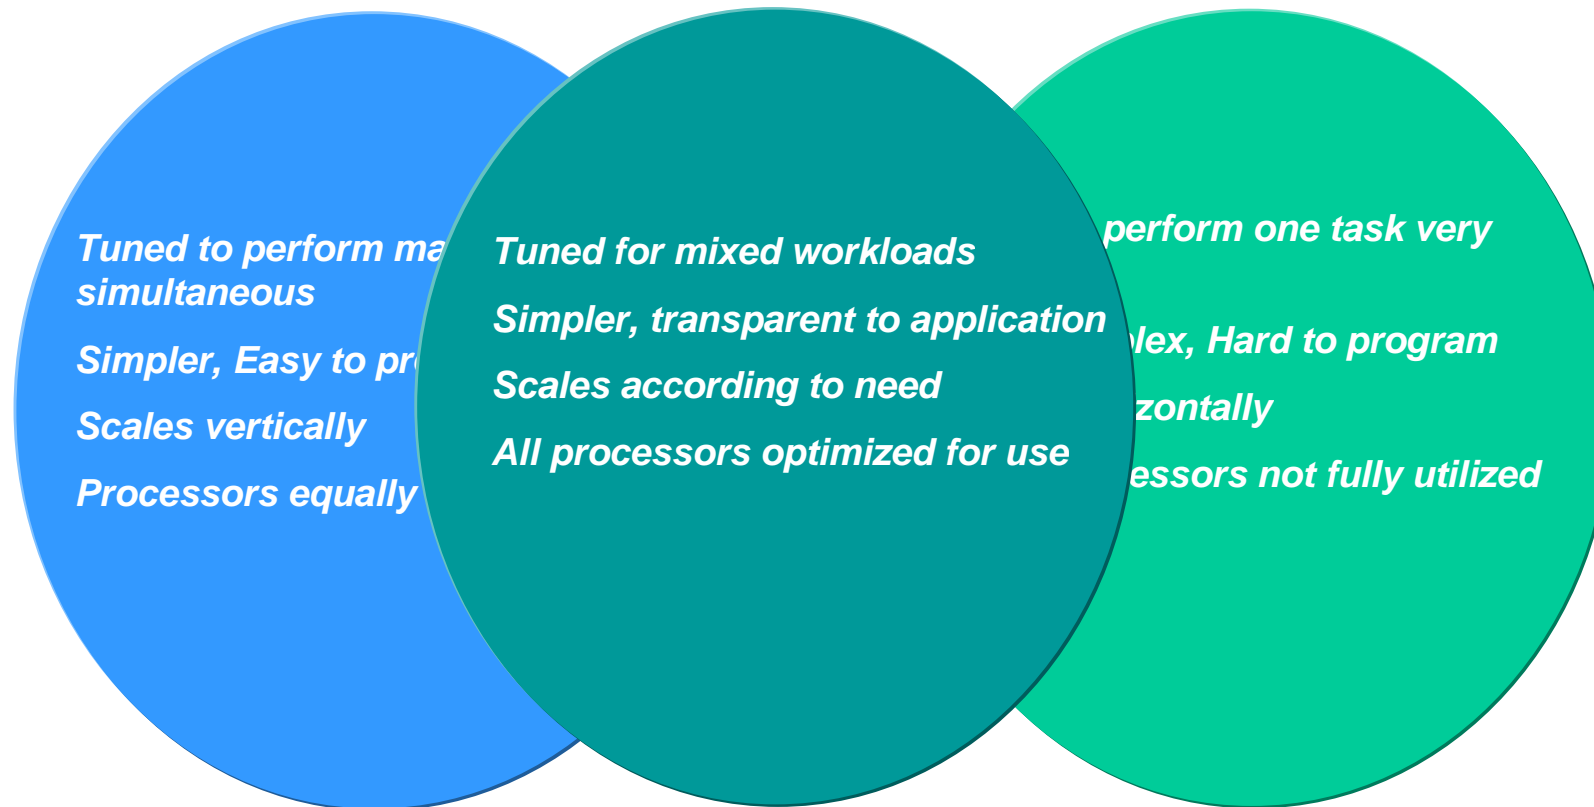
Tuned to perform ma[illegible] simultaneous

Simpler, Easy to pr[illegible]

Scales vertically

Processors equally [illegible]

Tuned for mixed workloads

Simpler, transparent to application

Scales according to need

All processors optimized for use

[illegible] perform one task very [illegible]

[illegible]lex, Hard to program

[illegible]zontally

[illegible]essors not fully utilized